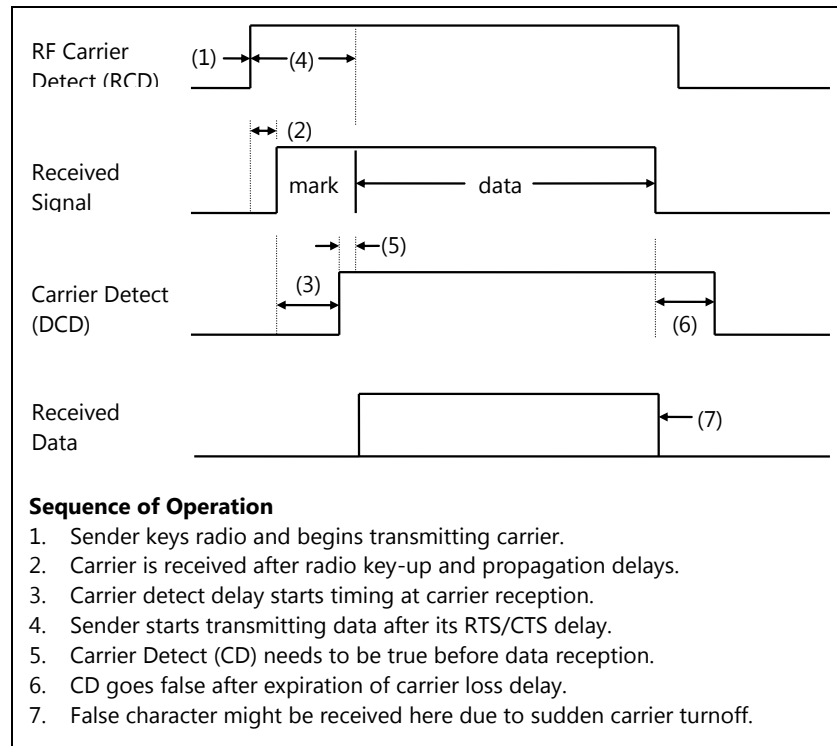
RF Carrier Detect (RCD)

(1)

(4)

(2)

Received Signal

mark

data

(5)

Carrier Detect (DCD)

(3)

(6)

Received Data

(7)

**Sequence of Operation**

1. Sender keys radio and begins transmitting carrier.
2. Carrier is received after radio key-up and propagation delays.
3. Carrier detect delay starts timing at carrier reception.
4. Sender starts transmitting data after its RTS/CTS delay.
5. Carrier Detect (CD) needs to be true before data reception.
6. CD goes false after expiration of carrier loss delay.
7. False character might be received here due to sudden carrier turnoff.